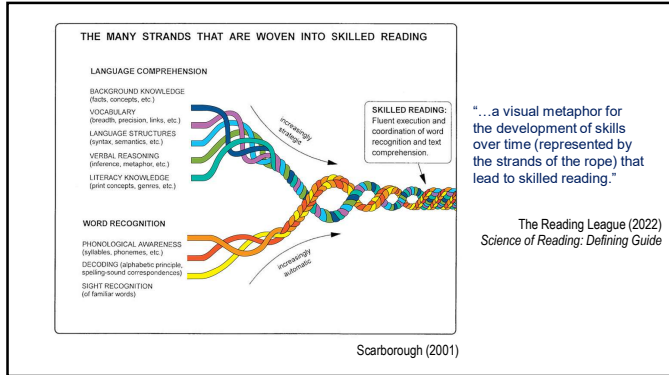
THE MANY STRANDS THAT ARE WOVEN INTO SKILLED READING

LANGUAGE COMPREHENSION

BACKGROUND KNOWLEDGE
(facts, concepts, etc.)

VOCABULARY
(breadth, precision, links, etc.)

LANGUAGE STRUCTURES
(syntax, semantics, etc.)

VERBAL REASONING
(inference, metaphor, etc.)

LITERACY KNOWLEDGE
(print concepts, genres, etc.)

increasingly strategic

SKILLED READING:
Fluent execution and coordination of word recognition and text comprehension.

WORD RECOGNITION

PHONOLOGICAL AWARENESS
(syllables, phonemes, etc.)

DECODING (alphabetic principle, spelling-sound correspondences)

SIGHT RECOGNITION
(of familiar words)

increasingly automatic

Scarborough (2001)

"…a visual metaphor for the development of skills over time (represented by the strands of the rope) that lead to skilled reading."

The Reading League (2022)
Science of Reading: Defining Guide